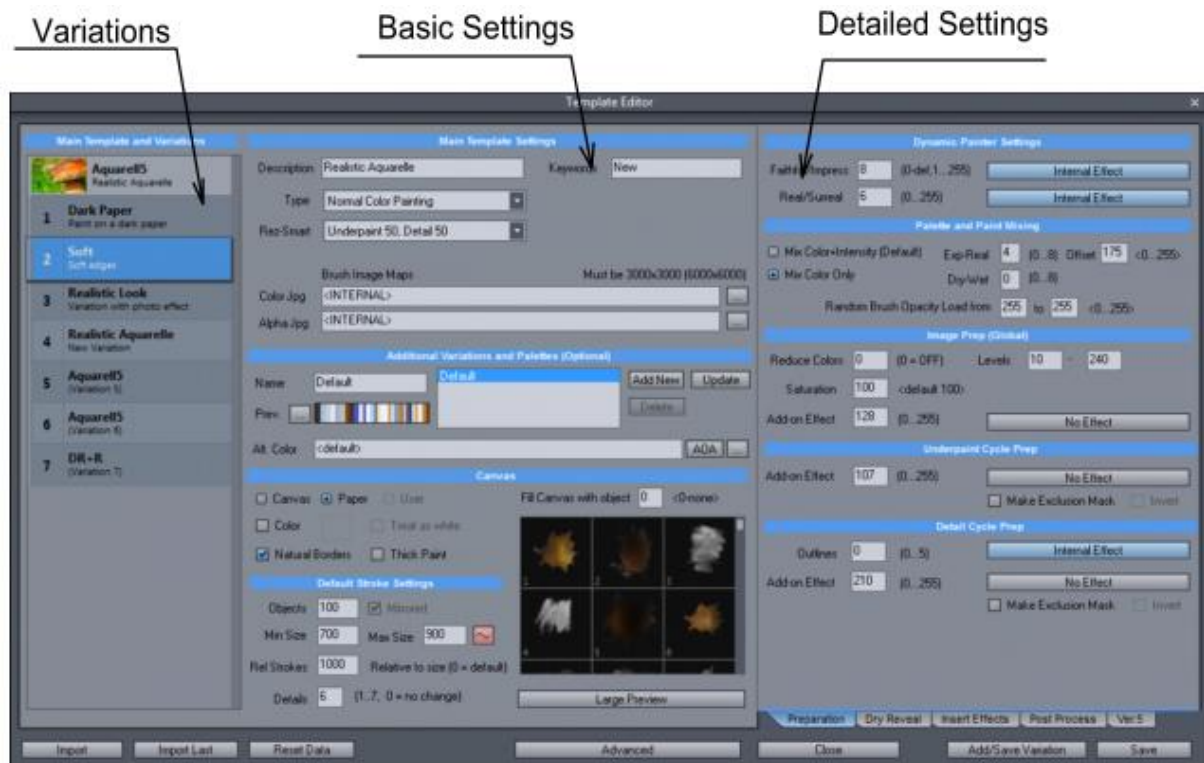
Variations

Basic Settings

Detailed Settings

Template Editor

Main Template and Variations

Aquarell5
Realistic Aquarelle

1 Dark Paper
Paint on a dark paper

2 Soft
Soft edges

3 Realistic Look
Variation with photo effect

4 Realistic Aquarelle
New Variation

5 Aquarell5
(Variation 5)

6 Aquarell5
(Variation 6)

7 DR+R
(Variation 7)

Main Template Settings

Description Realistic Aquarelle
Keywords New
Type Normal Color Painting
Res-Smart Underpaint 50, Detail 50
Brush Image Maps
Must be 3000x3000 (6000x6000)
Color Jpg <INTERNAL>
Alpha Jpg <INTERNAL>

Additional Variations and Palettes (Optional)

Name Default
Default
Add New
Update
Delete
Prev.
Alt. Color <default>
ADA

Canvas

Canvas
Paper
User
Color
Treat as white
Natural Borders
Thick Paint
Fill Canvas with object 0 <0-none>

Default Stroke Settings

Objects 100
Mirrored
Min Size 700
Max Size 900
Rel Strokes 1000
Relative to size (0 = default)
Details 6 (1..7, 0 = no change)

Large Preview

Dynamic Painter Settings

Faithful/Impress 8 (0-def,1...255)
Internal Effect
Real/Surreal 6 (0...255)
Internal Effect

Palette and Paint Mixing

Mix Color+Intensity (Default)
Exp-Real 4 (0...8)
Offset 175 (0...255)
Mix Color Only
Dry-Wet 0 (0...8)
Random Brush Opacity Load from 255 to 255 (0...255)

Image Prep (Global)

Reduce Colors 0 (0 = OFF)
Levels 10 - 240
Saturation 100 (default 100)
Add-on Effect 128 (0...255)
No Effect

Underpaint Cycle Prep

Add-on Effect 107 (0...255)
No Effect
Make Exclusion Mask
Invert

Detail Cycle Prep

Outlines 0 (0...5)
Internal Effect
Add-on Effect 210 (0...255)
No Effect
Make Exclusion Mask
Invert

Preparation
Dry Reveal
Insert Effects
Post Process
Ver.5

Import
Import Last
Reset Data
Advanced
Close
Add/Save Variation
Save